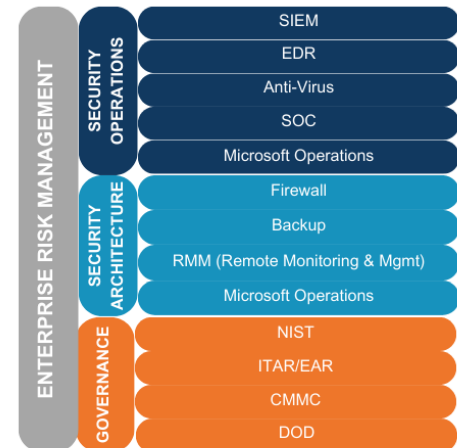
ENTERPRISE RISK MANAGEMENT

SECURITY OPERATIONS

SIEM
EDR
Anti-Virus
SOC
Microsoft Operations

SECURITY ARCHITECTURE

Firewall
Backup
RMM (Remote Monitoring & Mgmt)
Microsoft Operations

GOVERNANCE

NIST
ITAR/EAR
CMMC
DOD